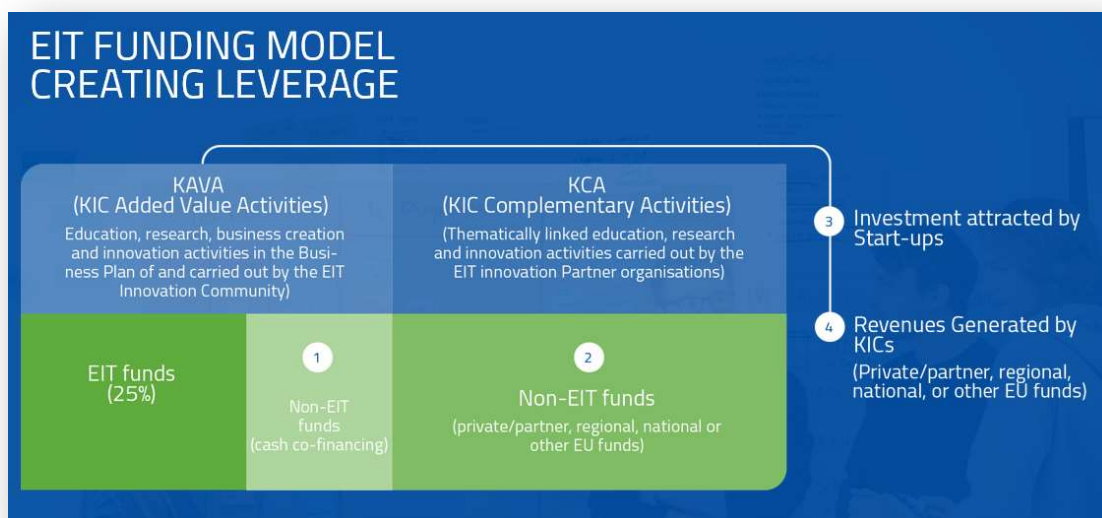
EIT FUNDING MODEL
CREATING LEVERAGE

KAVA
(KIC Added Value Activities)
Education, research, business creation and innovation activities in the Business Plan of and carried out by the EIT Innovation Community)

KCA
(KIC Complementary Activities)
(Thematically linked education, research and innovation activities carried out by the EIT innovation Partner organisations)

EIT funds
(25%)

1
Non-EIT funds
(cash co-financing)

2
Non-EIT funds
(private/partner, regional, national or other EU funds)

3 Investment attracted by Start-ups

4 Revenues Generated by KICs
(Private/partner, regional, national, or other EU funds)